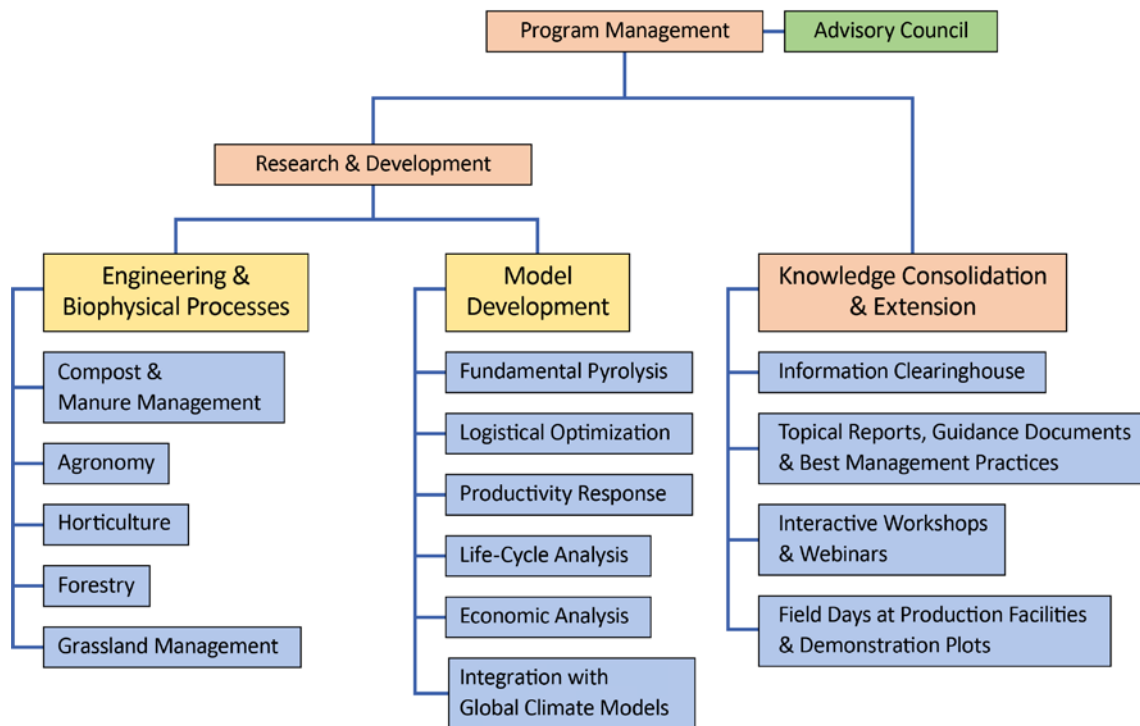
Program Management

Advisory Council

Research & Development

Engineering & Biophysical Processes

Compost & Manure Management

Agronomy

Horticulture

Forestry

Grassland Management

Model Development

Fundamental Pyrolysis

Logistical Optimization

Productivity Response

Life-Cycle Analysis

Economic Analysis

Integration with Global Climate Models

Knowledge Consolidation & Extension

Information Clearinghouse

Topical Reports, Guidance Documents & Best Management Practices

Interactive Workshops & Webinars

Field Days at Production Facilities & Demonstration Plots